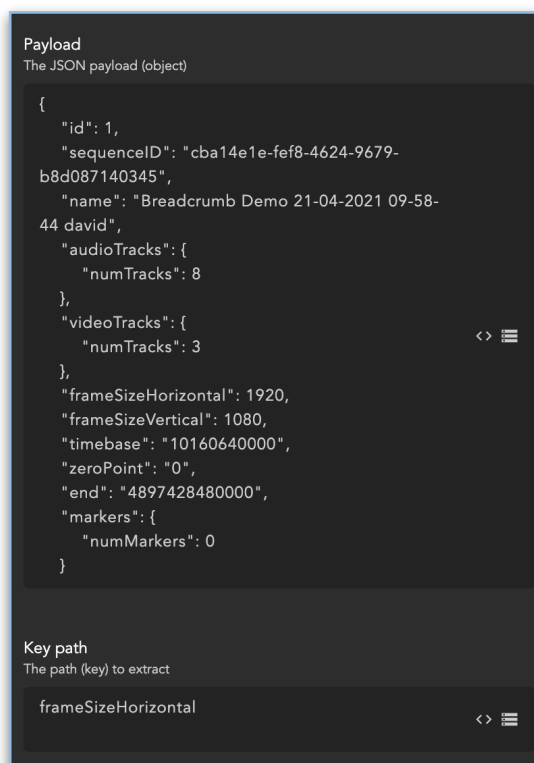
Payload
The JSON payload (object)

{
"id": 1,
"sequenceID": "cba14e1e-fef8-4624-9679-b8d087140345",
"name": "Breadcrumb Demo 21-04-2021 09-58-44 david",
"audioTracks": {
"numTracks": 8
},
"videoTracks": {
"numTracks": 3
},
"frameSizeHorizontal": 1920,
"frameSizeVertical": 1080,
"timebase": "10160640000",
"zeroPoint": "0",
"end": "4897428480000",
"markers": {
"numMarkers": 0
}

Key path
The path (key) to extract

frameSizeHorizontal